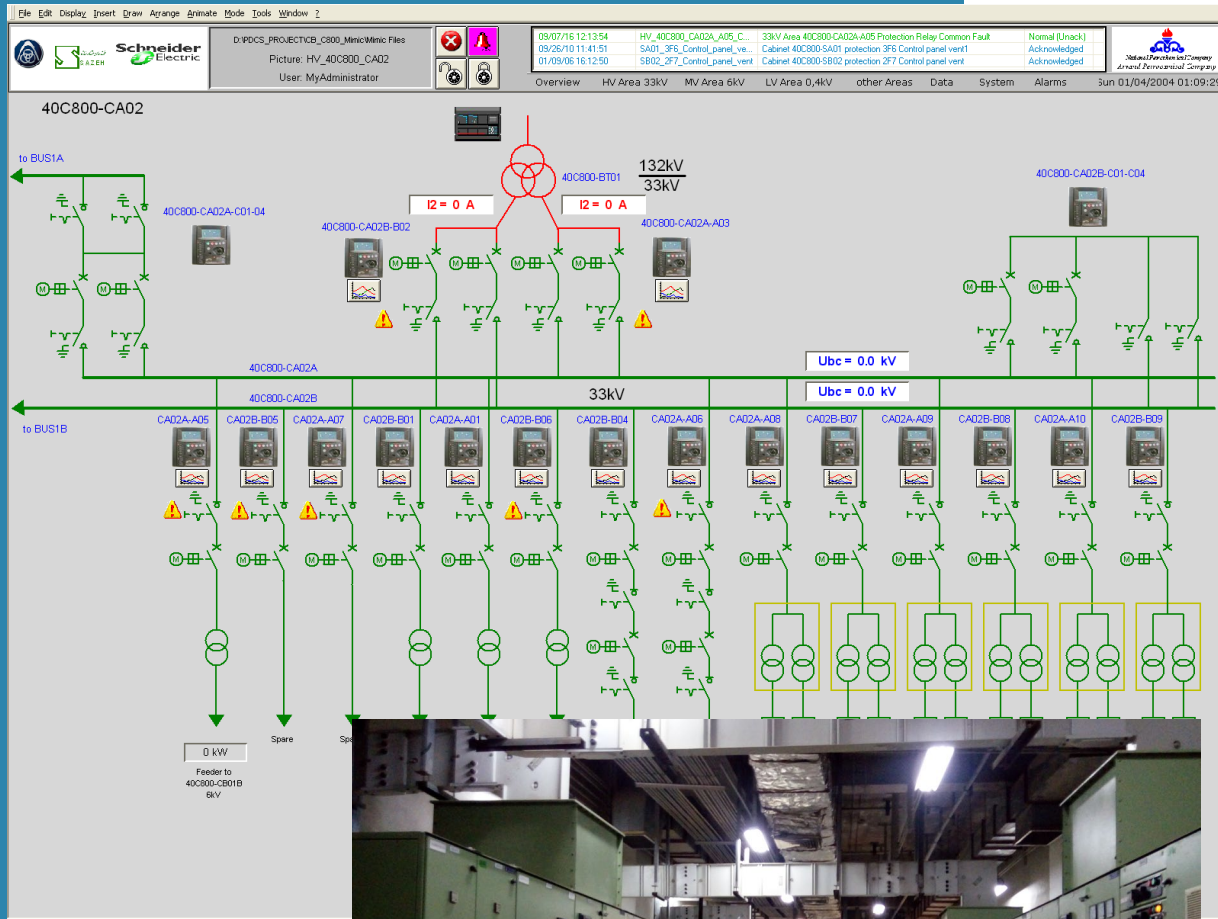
File Edit Display Insert Draw Arrange Animate Mode Tools Window ?

SAZEH

Schneider Electric

D:\PDCS_PROJECT\CB_C800_Mimic\Mimic Files

Picture: HV_40C800_CA02

User: MyAdministrator

| 09/07/16 12:13:54 | HV_40C800_CA02A_A05_C... | 33kV Area 40C800-CA02A-A05 Protection Relay Common Fault | Normal (Unack) |
|---|---|---|---|
| 09/26/10 11:41:51 | SA01_3F6_Control_panel_ve... | Cabinet 40C800-SA01 protection 3F6 Control panel vent1 | Acknowledged |
| 01/09/06 16:12:50 | SB02_2F7_Control_panel_vent | Cabinet 40C800-SB02 protection 2F7 Control panel vent | Acknowledged |

National Petrochemical Company
Arvand Petrochemical Company

Overview HV Area 33kV MV Area 6kV LV Area 0,4kV other Areas Data System Alarms Sun 01/04/2004 01:09:2

40C800-CA02

to BUS1A

40C800-CA02A-C01-04

40C800-BT01

$\frac{132kV}{33kV}$

I2 = 0 A

I2 = 0 A

40C800-CA02B-B02

40C800-CA02A-A03

40C800-CA02B-C01-C04

Ubc = 0.0 kV

Ubc = 0.0 kV

40C800-CA02A

40C800-CA02B

33kV

to BUS1B

CA02A-A05 CA02B-B05 CA02A-A07 CA02B-B01 CA02A-A01 CA02B-B06 CA02B-B04 CA02A-A06 CA02A-A08 CA02B-B07 CA02A-A09 CA02B-B08 CA02A-A10 CA02B-B09

0 kW

Feeder to 40C800-CB01B 6kV

Spare

Spa